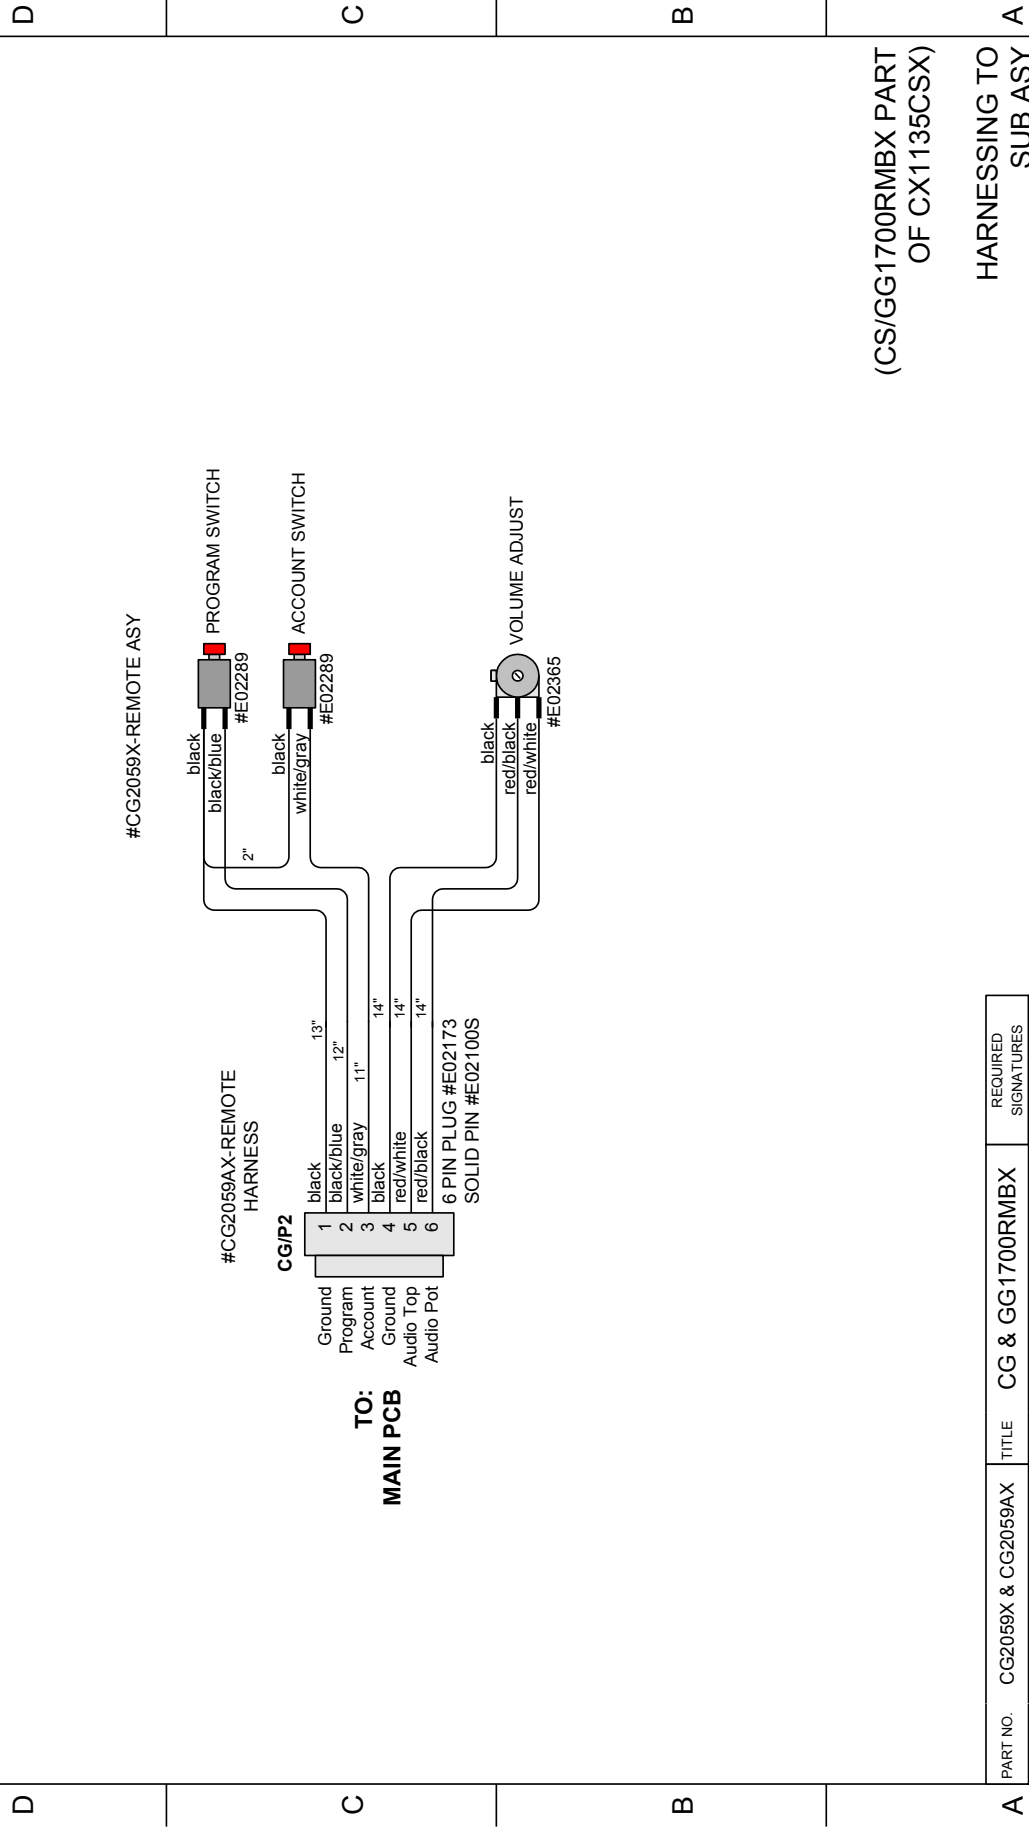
D C B A

HARNESSING TO SUB ASY
(CS/GG1700RMBX PART OF CX1135CSX)

#CG2059X-REMOTE ASY

PROGRAM SWITCH
#E02289
black
black/blue

ACCOUNT SWITCH
#E02289
black
white/gray

2"

VOLUME ADJUST
#E02365
black
red/black
red/white

#CG2059AX-REMOTE HARNESS

CG/P2

TO:
MAIN PCB

| | | | |
|---|---|---|---|
| Ground | 1 | black | 13" |
| Program | 2 | black/blue | 12" |
| Account | 3 | white/gray | 11" |
| Ground | 4 | black | 14" |
| Audio Top | 5 | red/white | 14" |
| Audio Pot | 6 | red/black | 14" |

6 PIN PLUG #E02173
SOLID PIN #E02100S

| PART NO. | CG2059X & CG2059AX | TITLE | CG & GG1700RMBX | REQUIRED SIGNATURES |
|---|---|---|---|---|

D C B A